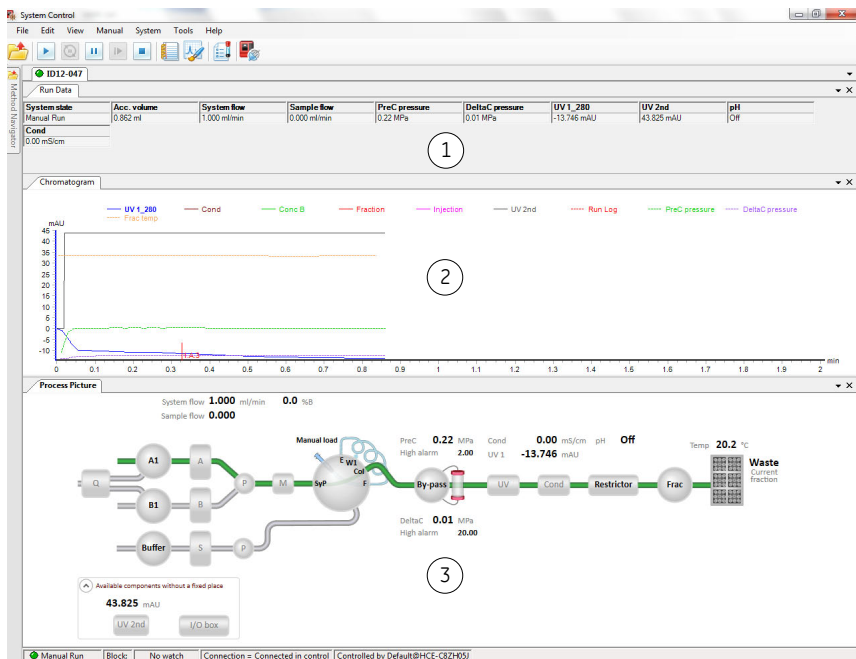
System Control

File Edit View Manual System Tools Help

Method Navigator

ID12-047

Run Data

| System state | Acc. volume | System flow | Sample flow | PreC pressure | DeltaC pressure | UV 1_280 | UV 2nd | pH |
|---|---|---|---|---|---|---|---|---|
| Manual Run | 0.862 ml | 1.000 ml/min | 0.000 ml/min | 0.22 MPa | 0.01 MPa | -13.746 mAU | 43.825 mAU | Off |

| Cond |
|---|
| 0.00 mS/cm |

1

Chromatogram

UV 1_280 Cond Conc B Fraction Injection UV 2nd Run Log PreC pressure DeltaC pressure Frac temp

mAU
45
40
35
30
25
20
15
10
5
0
-5
-10
-15

1.A.3

0 0.1 0.2 0.3 0.4 0.5 0.6 0.7 0.8 0.9 1 1.1 1.2 1.3 1.4 1.5 1.6 1.7 1.8 1.9 2 min

2

Process Picture

System flow 1.000 ml/min 0.0 %B
Sample flow 0.000

Manual load

Q A1 A B1 B Buffer S P M P SyP E W1 Col F

PreC 0.22 MPa
High alarm 2.00

Cond 0.00 mS/cm pH Off
UV 1 -13.746 mAU

By-pass UV Cond Restrictor Frac

Temp 20.2 °C

Waste
Current fraction

DeltaC 0.01 MPa
High alarm 20.00

3

Available components without a fixed place

43.825 mAU

UV 2nd I/O box

Manual Run | Block: | No watch | Connection = Connected in control | Controlled by Default@HCE-C8ZH05J